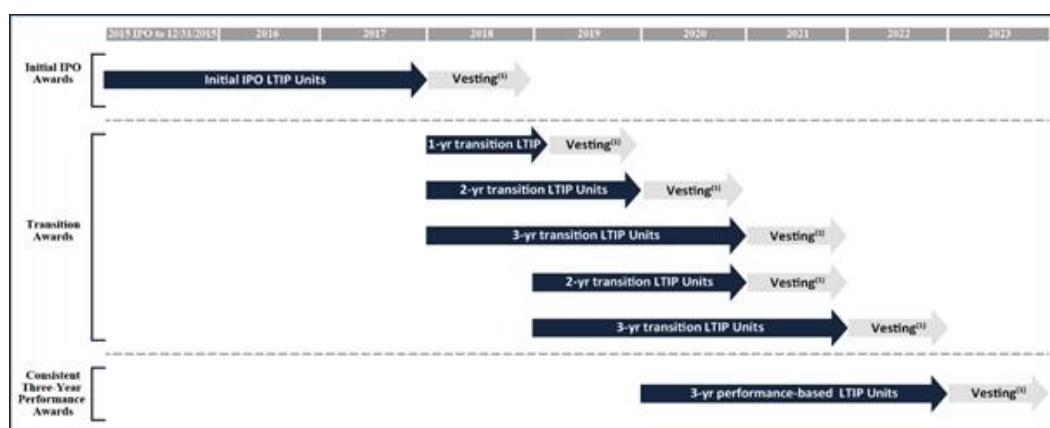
2015 IPO to 12/31/2015 | 2016 | 2017 | 2018 | 2019 | 2020 | 2021 | 2022 | 2023

Initial IPO Awards

Initial IPO LTIP Units

Vesting$^{(1)}$

Transition Awards

1-yr transition LTIP

Vesting$^{(1)}$

2-yr transition LTIP Units

Vesting$^{(1)}$

3-yr transition LTIP Units

Vesting$^{(1)}$

2-yr transition LTIP Units

Vesting$^{(1)}$

3-yr transition LTIP Units

Vesting$^{(1)}$

Consistent Three-Year Performance Awards

3-yr performance-based LTIP Units

Vesting$^{(1)}$